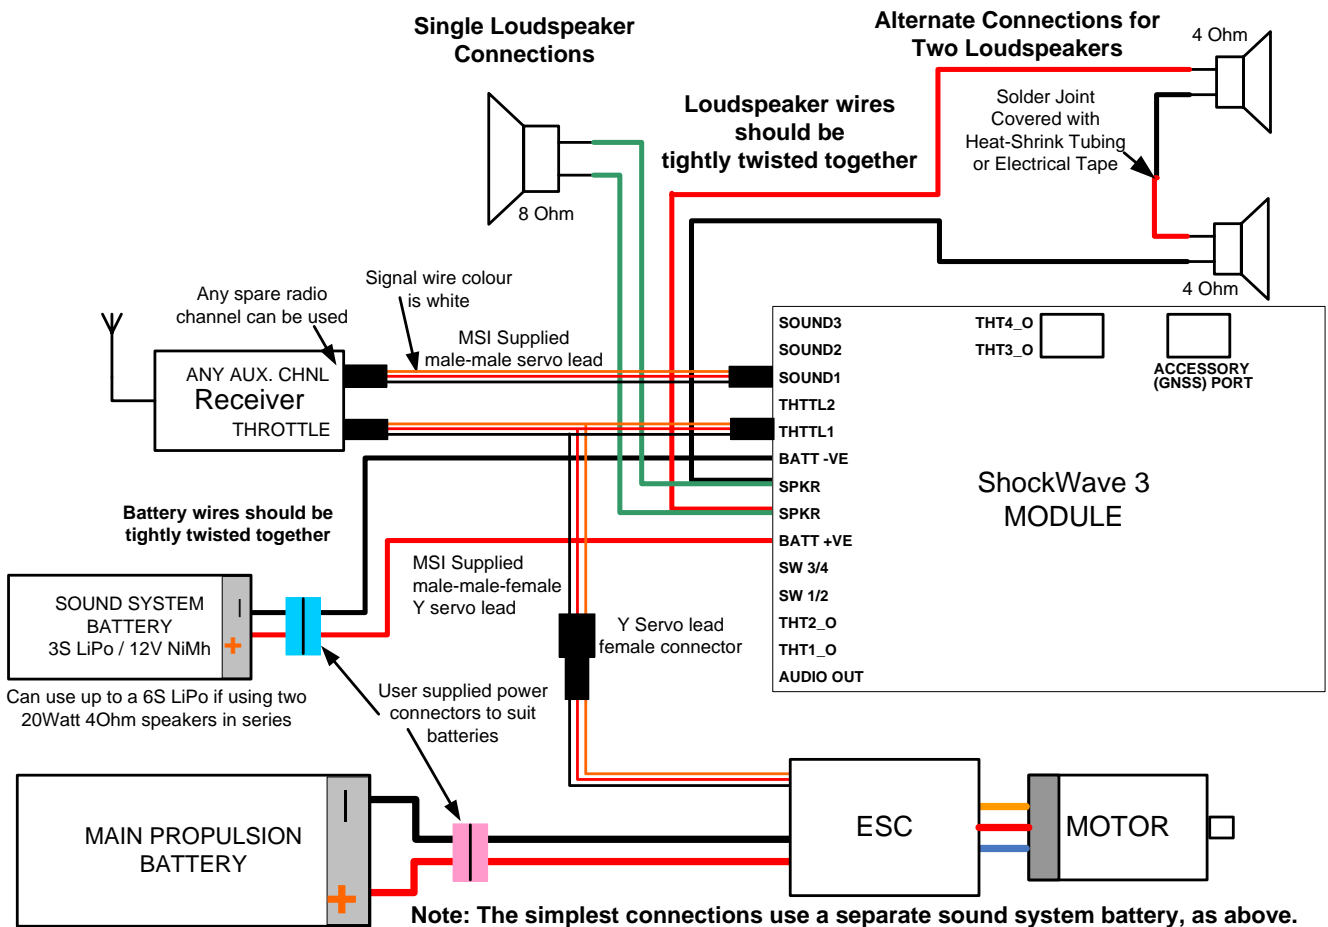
Single Loudspeaker Connections

Alternate Connections for Two Loudspeakers

4 Ohm

Solder Joint Covered with Heat-Shrink Tubing or Electrical Tape

Loudspeaker wires should be tightly twisted together

8 Ohm

4 Ohm

Any spare radio channel can be used

Signal wire colour is white

MSI Supplied male-male servo lead

ANY AUX. CHNL
Receiver
THROTTLE

SOUND3
SOUND2
SOUND1
THTTL2
THTTL1
BATT -VE
SPKR
SPKR
BATT +VE
SW 3/4
SW 1/2
THT2_O
THT1_O
AUDIO OUT

THT4_O
THT3_O

ACCESSORY (GNSS) PORT

ShockWave 3 MODULE

Battery wires should be tightly twisted together

MSI Supplied male-male-female Y servo lead

SOUND SYSTEM BATTERY 3S LiPo / 12V NiMh

Y Servo lead female connector

Can use up to a 6S LiPo if using two 20Watt 4Ohm speakers in series

User supplied power connectors to suit batteries

MAIN PROPULSION BATTERY

ESC

MOTOR

Note: The simplest connections use a separate sound system battery, as above.